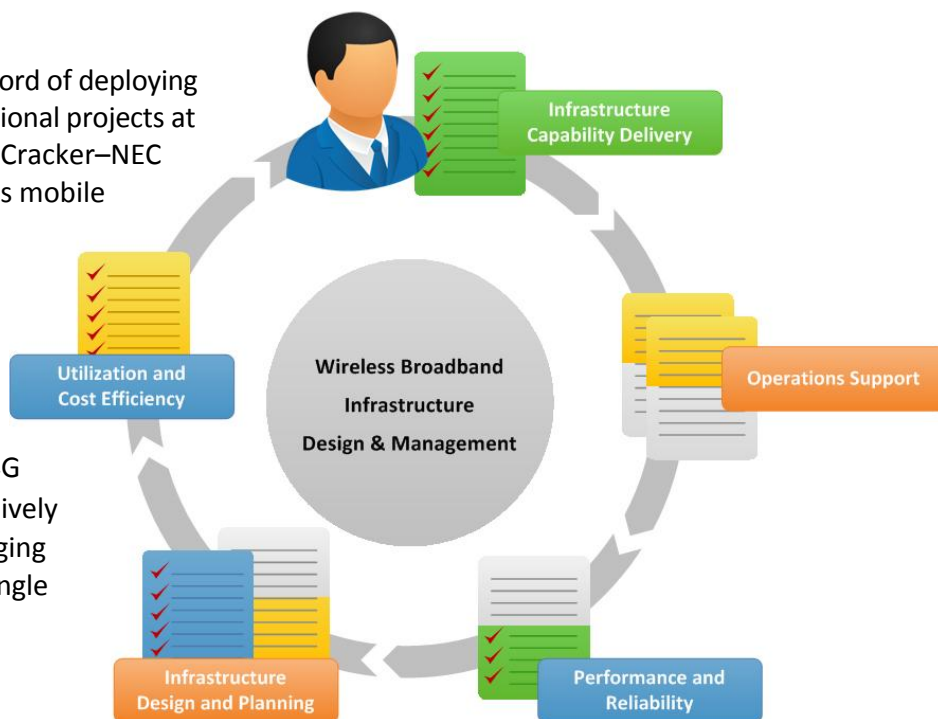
ord of deploying
ional projects at
Cracker–NEC
s mobile

G
ively
ging
ngle

Infrastructure Capability Delivery

Operations Support

Performance and Reliability

Infrastructure Design and Planning

Utilization and Cost Efficiency

Wireless Broadband Infrastructure Design & Management